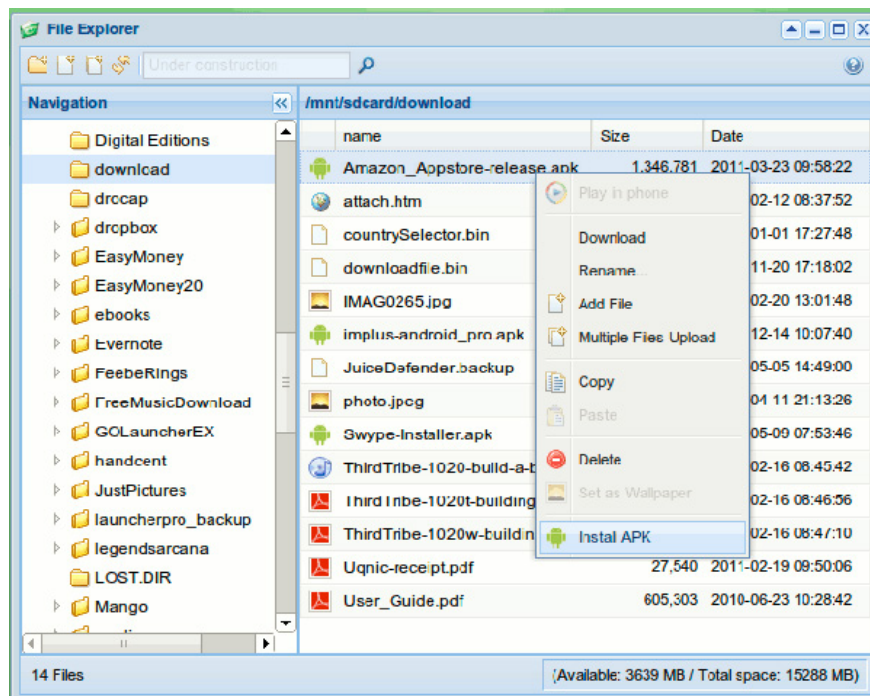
File Explorer

Under construction

Navigation

Digital Editions
download
drccap
drcpbox
EasyMoney
EasyMoney20
ebooks
Evernote
FeebeRings
FreeMusicDownload
GOLauncherEX
handcent
JustPictures
launcherpro_backup
legendsarcana
LOST.DIR
Mango

/mnt/sdcard/download

| name | Size | Date |
|---|---|---|
| Amazon_Appstore-release.apk | 1,346,781 | 2011-03-23 09:58:22 |
| attach.htm | | 02-12 08:37:52 |
| countrySelector.bin | | 01-01 17:27:48 |
| downloadfile.bin | | 11-20 17:18:02 |
| IMAG0265.jpg | | 02-20 13:01:48 |
| implus-android_pro.apk | | 12-14 10:07:40 |
| JuiceDefender.backup | | 05-05 14:49:00 |
| photo.jpeg | | 04 11 21:13:26 |
| Swype-Installer.apk | | 05-09 07:53:46 |
| ThirdTribe-1020-build-a-b | | 02-16 08:45:42 |
| ThirdTribe-1020t-building | | 02-16 08:46:56 |
| ThirdTribe-1020w-buildin | | 02-16 08:47:10 |
| Uqnic-receipt.pdf | 27,540 | 2011-02-19 09:50:06 |
| User_Guide.pdf | 605,303 | 2010-06-23 10:28:42 |

Play in phone
Download
Rename
Add File
Multiple Files Upload
Copy
Paste
Delete
Set as Wallpaper
Instal APK

14 Files

(Available: 3639 MB / Total space: 15288 MB)